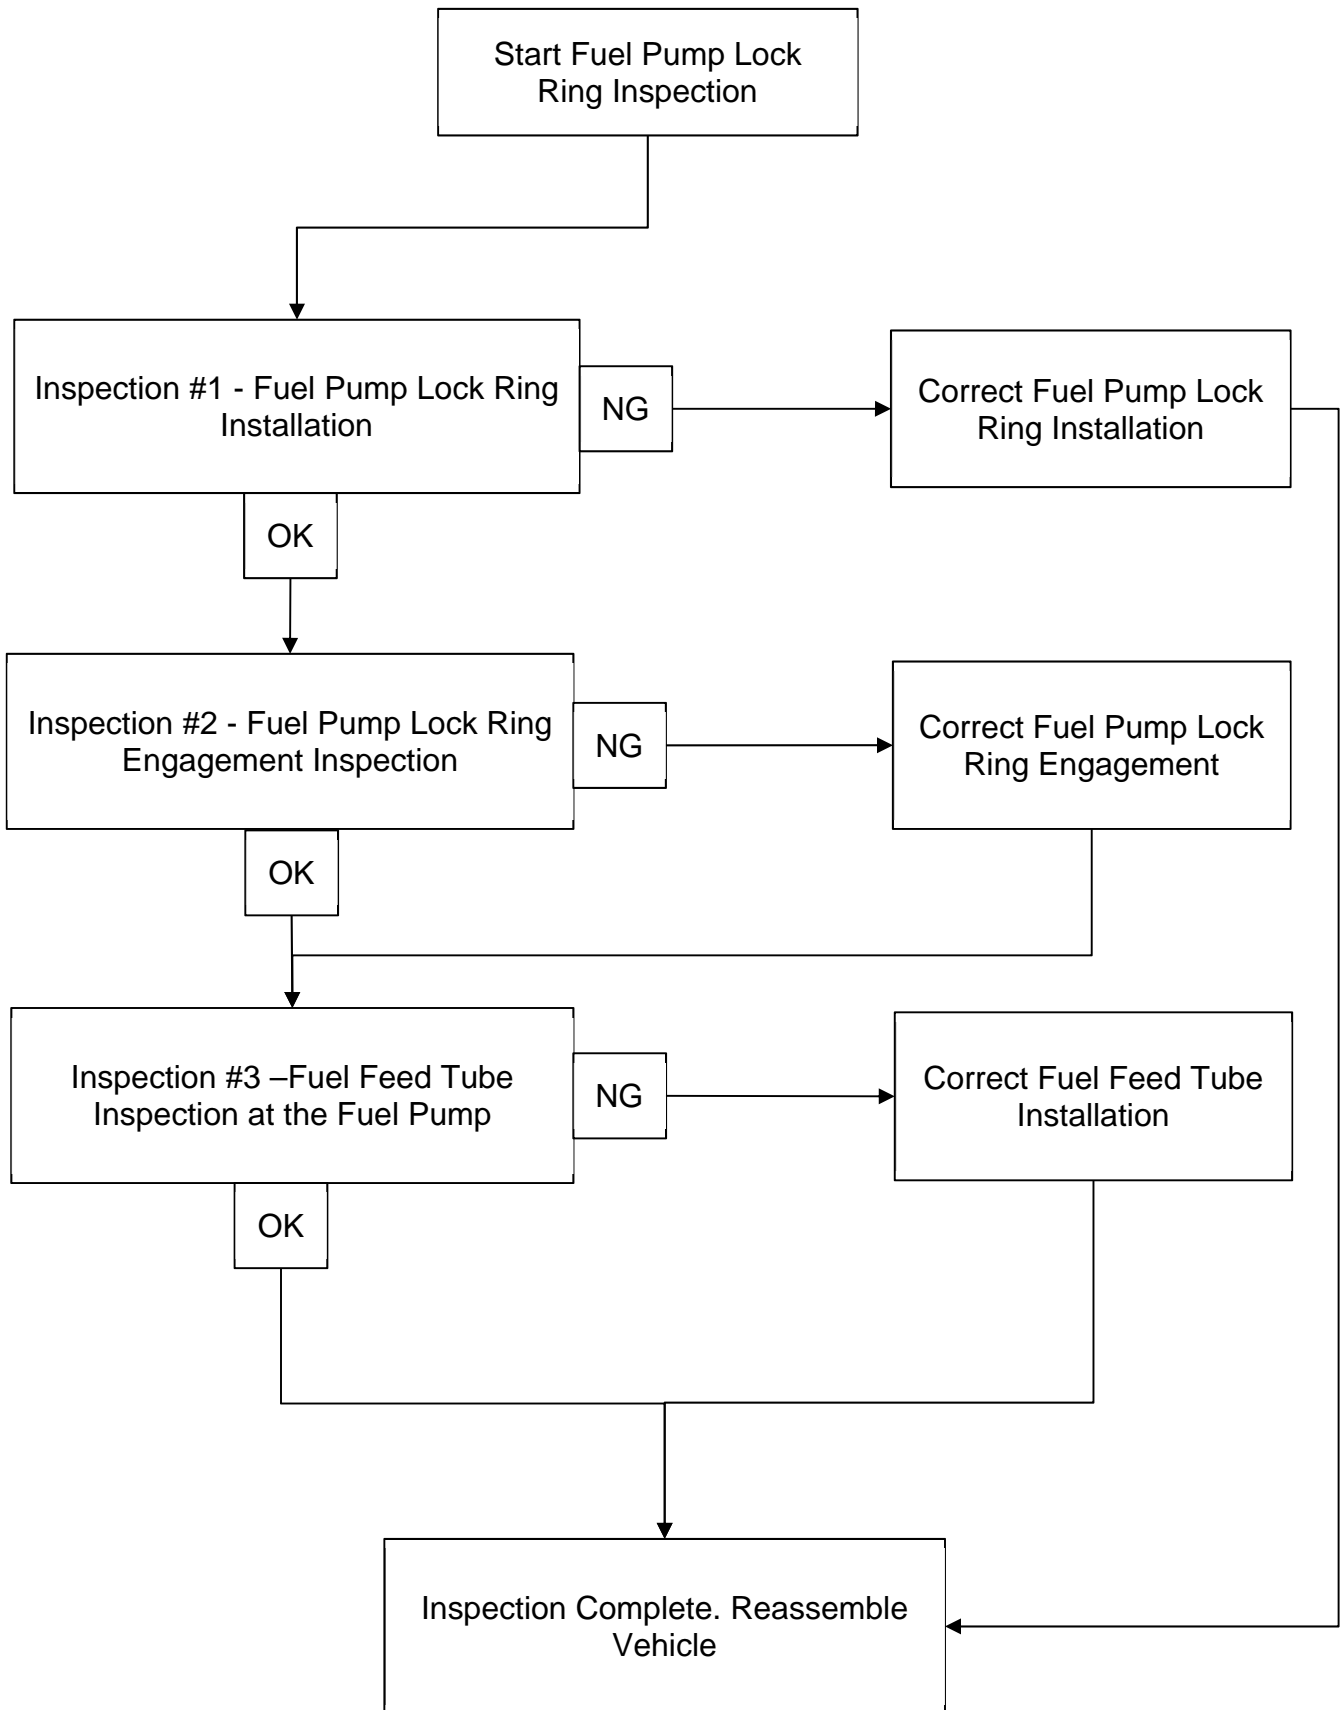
Start Fuel Pump Lock Ring Inspection

Inspection #1 - Fuel Pump Lock Ring Installation

NG

Correct Fuel Pump Lock Ring Installation

OK

Inspection #2 - Fuel Pump Lock Ring Engagement Inspection

NG

Correct Fuel Pump Lock Ring Engagement

OK

Inspection #3 –Fuel Feed Tube Inspection at the Fuel Pump

NG

Correct Fuel Feed Tube Installation

OK

Inspection Complete. Reassemble Vehicle